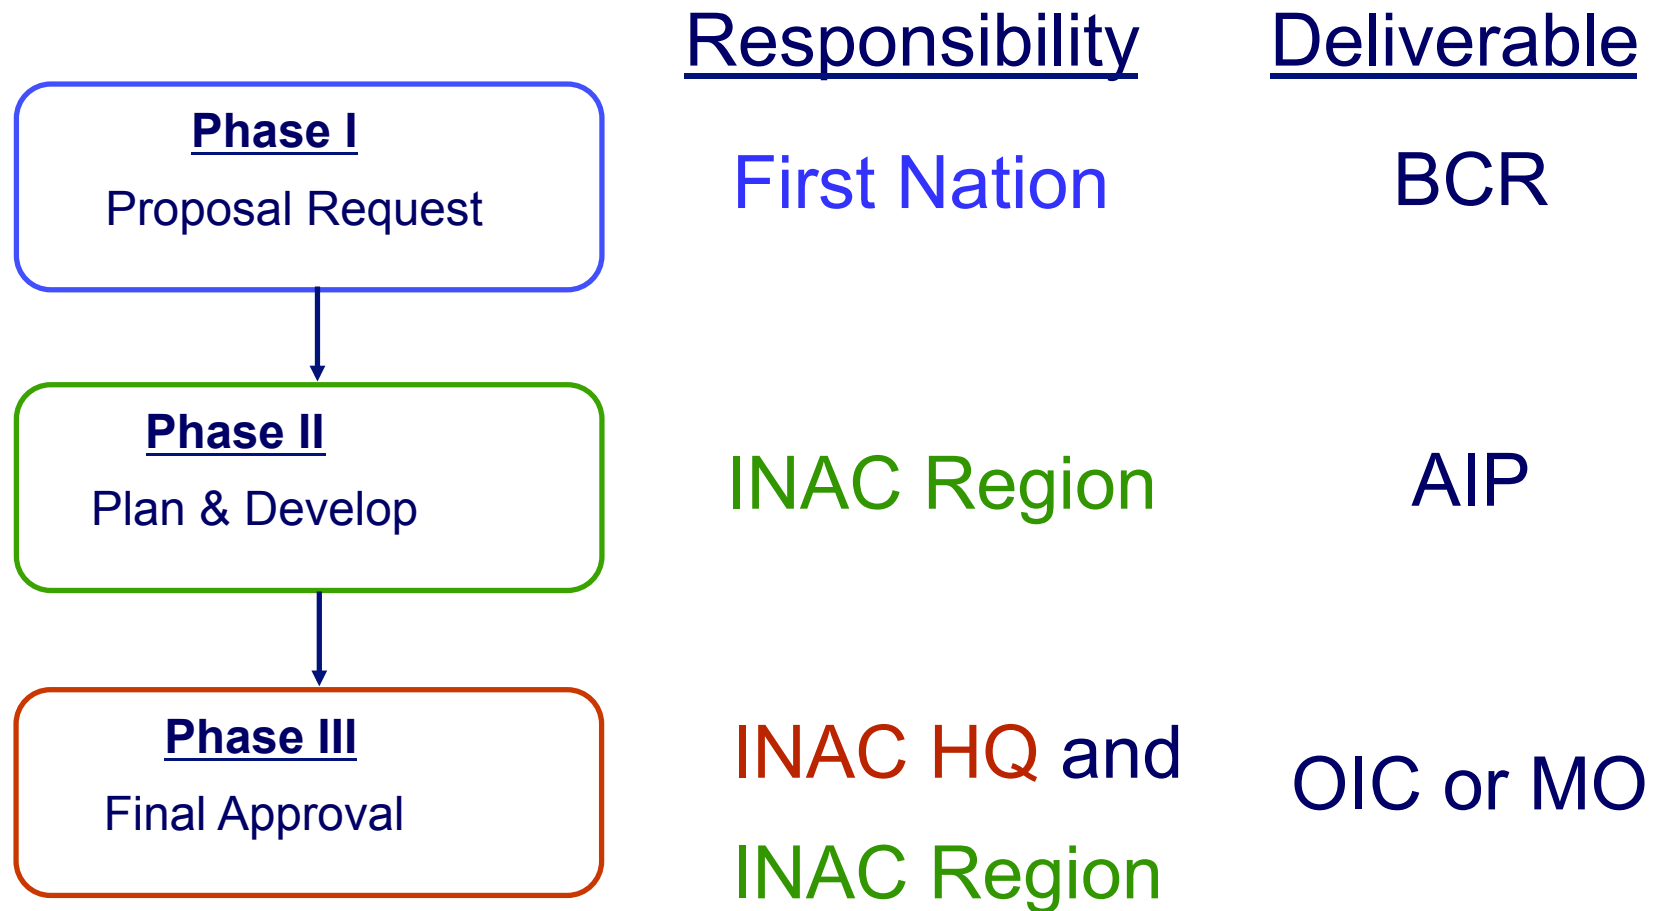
| | Responsibility | Deliverable |
|---|---|---|
| Phase I<br>Proposal Request | First Nation | BCR |
| Phase II<br>Plan & Develop | INAC Region | AIP |
| Phase III<br>Final Approval | INAC HQ and INAC Region | OIC or MO |